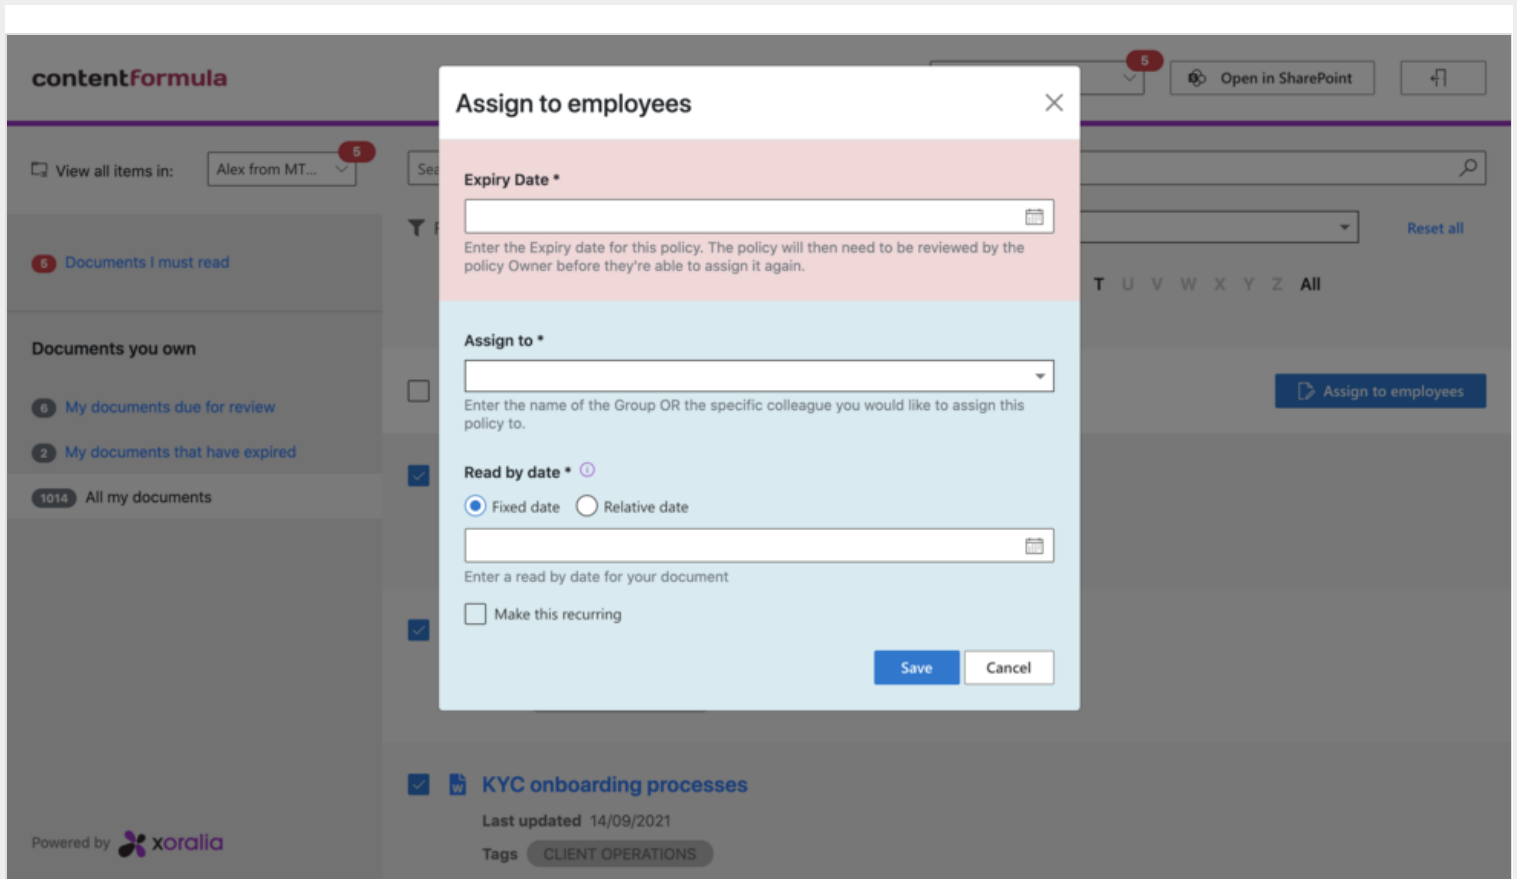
contentformula

5

Open in SharePoint

View all items in: Alex from MT... 5

Sea

Reset all

T U V W X Y Z All

5 Documents I must read

Documents you own

6 My documents due for review

2 My documents that have expired

1014 All my documents

Assign to employees

Assign to employees

Expiry Date *

Enter the Expiry date for this policy. The policy will then need to be reviewed by the policy Owner before they're able to assign it again.

Assign to *

Enter the name of the Group OR the specific colleague you would like to assign this policy to.

Read by date *

Fixed date Relative date

Enter a read by date for your document

Make this recurring

Save Cancel

KYC onboarding processes

Last updated 14/09/2021

Tags CLIENT OPERATIONS

Powered by xoralia